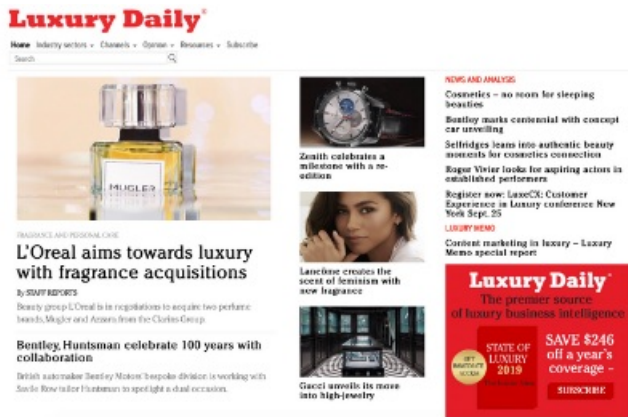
Luxury Daily®

Home Industry sectors Channels Opinion Resources Subscribe

Search

MUGLER

FRAGRANCE AND PERSONAL CARE

L'Oreal aims towards luxury with fragrance acquisitions

By STAFF REPORTS

Beauty group L'Oreal is in negotiations to acquire two perfume brands, Mugler and Azzaro from the Clarins Group.

Bentley, Huntsman celebrate 100 years with collaboration

British automaker Bentley Motors' bespoke division is working with Savile Row tailor Huntsman to spotlight a dual occasion.

Zenith celebrates a milestone with a re-edition

Lancôme creates the scent of feminism with new fragrance

Gucci unveils its move into high-jewelry

NEWS AND ANALYSIS

Cosmetics – no room for sleeping beauties

Bentley marks centennial with concept car unveiling

Selfridges leans into authentic beauty moments for cosmetics connection

Roger Vivier looks for aspiring actors in established performers

Register now: LuxeCX: Customer Experience in Luxury conference New York Sept. 25

LUXURY MEMO

Content marketing in luxury – Luxury Memo special report

Luxury Daily®

The premier source of luxury business intelligence

GET IMMEDIATE ACCESS

STATE OF LUXURY 2019

SAVE $246 off a year's coverage –

SUBSCRIBE